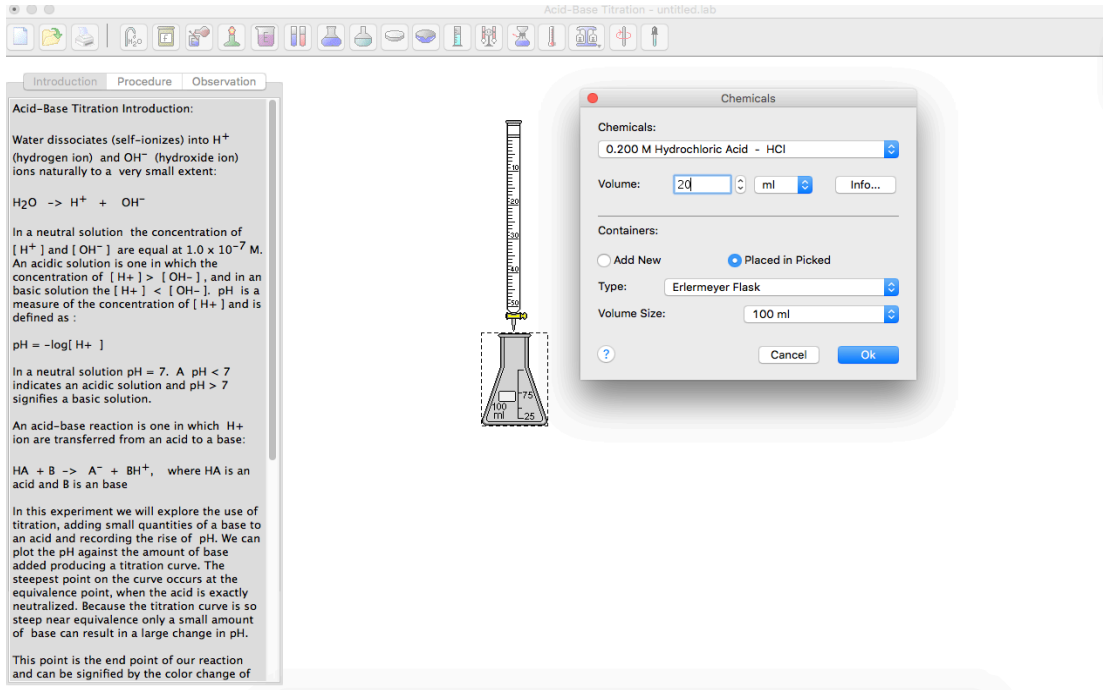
Acid-Base Titration - untitled.lab

Introduction | Procedure | Observation

Acid-Base Titration Introduction:

Water dissociates (self-ionizes) into $H^+$ (hydrogen ion) and $OH^-$ (hydroxide ion) ions naturally to a very small extent:

$H_2O$ -> $H^+$ + $OH^-$

In a neutral solution the concentration of [ $H^+$ ] and [ $OH^-$ ] are equal at $1.0 \times 10^{-7}$ M. An acidic solution is one in which the concentration of [ H+ ] > [ OH- ], and in an basic solution the [ H+ ] < [ OH- ]. pH is a measure of the concentration of [ H+ ] and is defined as :

pH = -log[ H+ ]

In a neutral solution pH = 7. A pH < 7 indicates an acidic solution and pH > 7 signifies a basic solution.

An acid-base reaction is one in which H+ ion are transferred from an acid to a base:

HA + B -> $A^-$ + $BH^+$, where HA is an acid and B is an base

In this experiment we will explore the use of titration, adding small quantities of a base to an acid and recording the rise of pH. We can plot the pH against the amount of base added producing a titration curve. The steepest point on the curve occurs at the equivalence point, when the acid is exactly neutralized. Because the titration curve is so steep near equivalence only a small amount of base can result in a large change in pH.

This point is the end point of our reaction and can be signified by the color change of

10
20
30
40
50

75
100 ml
25

Chemicals

Chemicals:
0.200 M Hydrochloric Acid - HCl

Volume: 20 ml Info...

Containers:

Add New
Placed in Picked

Type: Erlermeyer Flask

Volume Size: 100 ml

?
Cancel
Ok